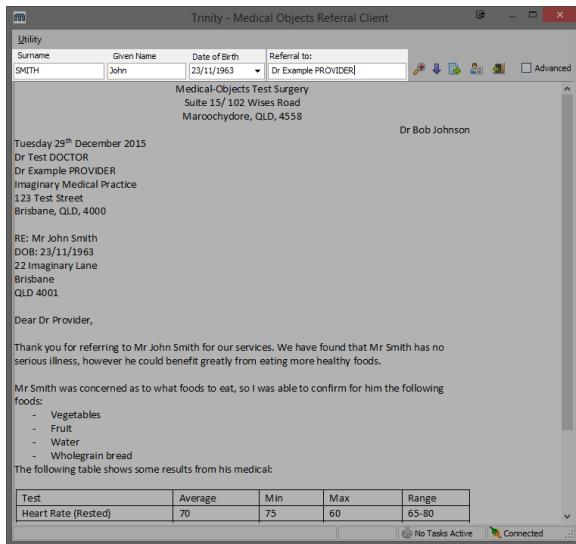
Trinity - Medical Objects Referral Client

Utility

| Surname | Given Name | Date of Birth | Referral to: |
|---|---|---|---|
| SMITH | John | 23/11/1963 | Dr Example PROVIDER |

Advanced

Medical-Objects Test Surgery
Suite 15/ 102 Wises Road
Maroochydore, QLD, 4558

Dr Bob Johnson

Tuesday 29$^{th}$ December 2015
Dr Test DOCTOR
Dr Example PROVIDER
Imaginary Medical Practice
123 Test Street
Brisbane, QLD, 4000

RE: Mr John Smith
DOB: 23/11/1963
22 Imaginary Lane
Brisbane
QLD 4001

Dear Dr Provider,

Thank you for referring to Mr John Smith for our services. We have found that Mr Smith has no serious illness, however he could benefit greatly from eating more healthy foods.

Mr Smith was concerned as to what foods to eat, so I was able to confirm for him the following foods:
- Vegetables
- Fruit
- Water
- Wholegrain bread

The following table shows some results from his medical:

| Test | Average | Min | Max | Range |
|---|---|---|---|---|
| Heart Rate (Rested) | 70 | 75 | 60 | 65-80 |

No Tasks Active
Connected